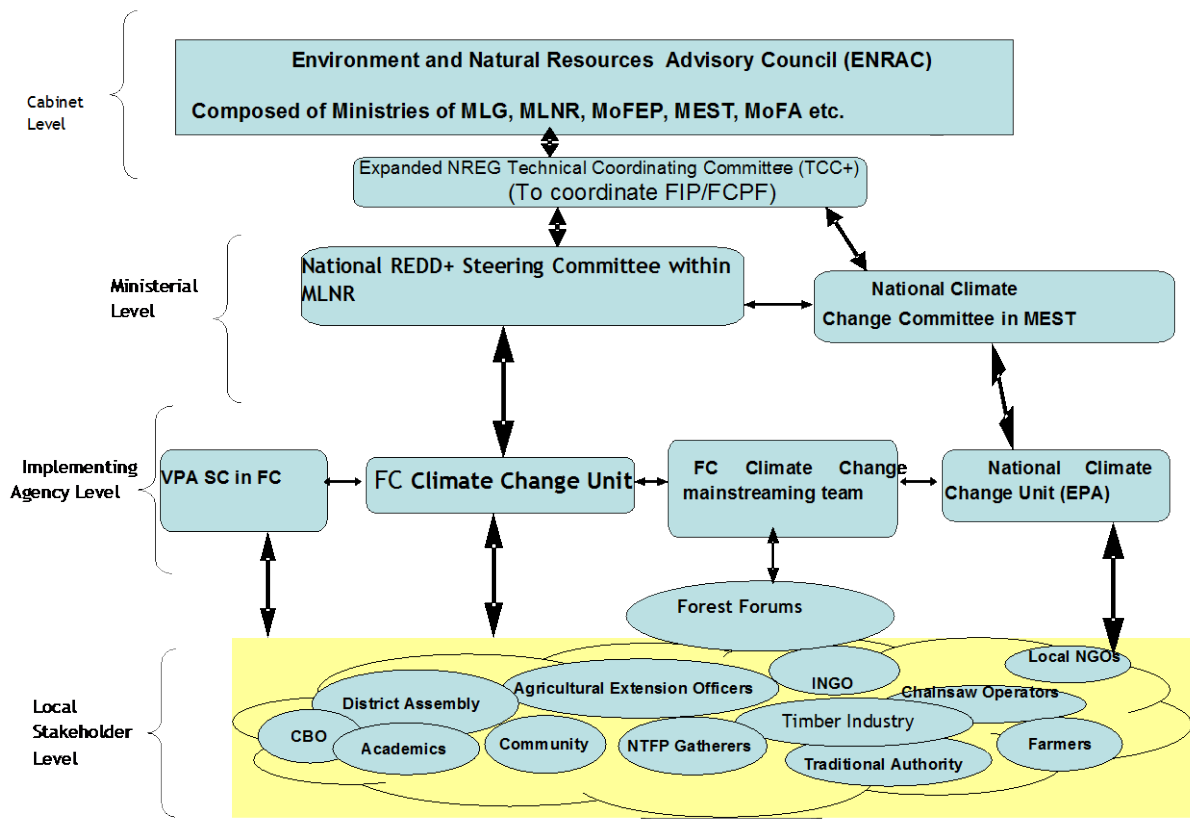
Cabinet Level

Environment and Natural Resources Advisory Council (ENRAC)

Composed of Ministries of MLG, MLNR, MoFEP, MEST, MoFA etc.

Expanded NREG Technical Coordinating Committee (TCC+)
(To coordinate FIP/FCPF)

Ministerial Level

National REDD+ Steering Committee within MLNR

National Climate Change Committee in MEST

Implementing Agency Level

VPA SC in FC

FC Climate Change Unit

FC Climate Change mainstreaming team

National Climate Change Unit (EPA)

Forest Forums

Local Stakeholder Level

Local NGOs

INGO

Agricultural Extension Officers

District Assembly

Chainsaw Operators

Timber Industry

CBO

Academics

Community

NTFP Gatherers

Farmers

Traditional Authority